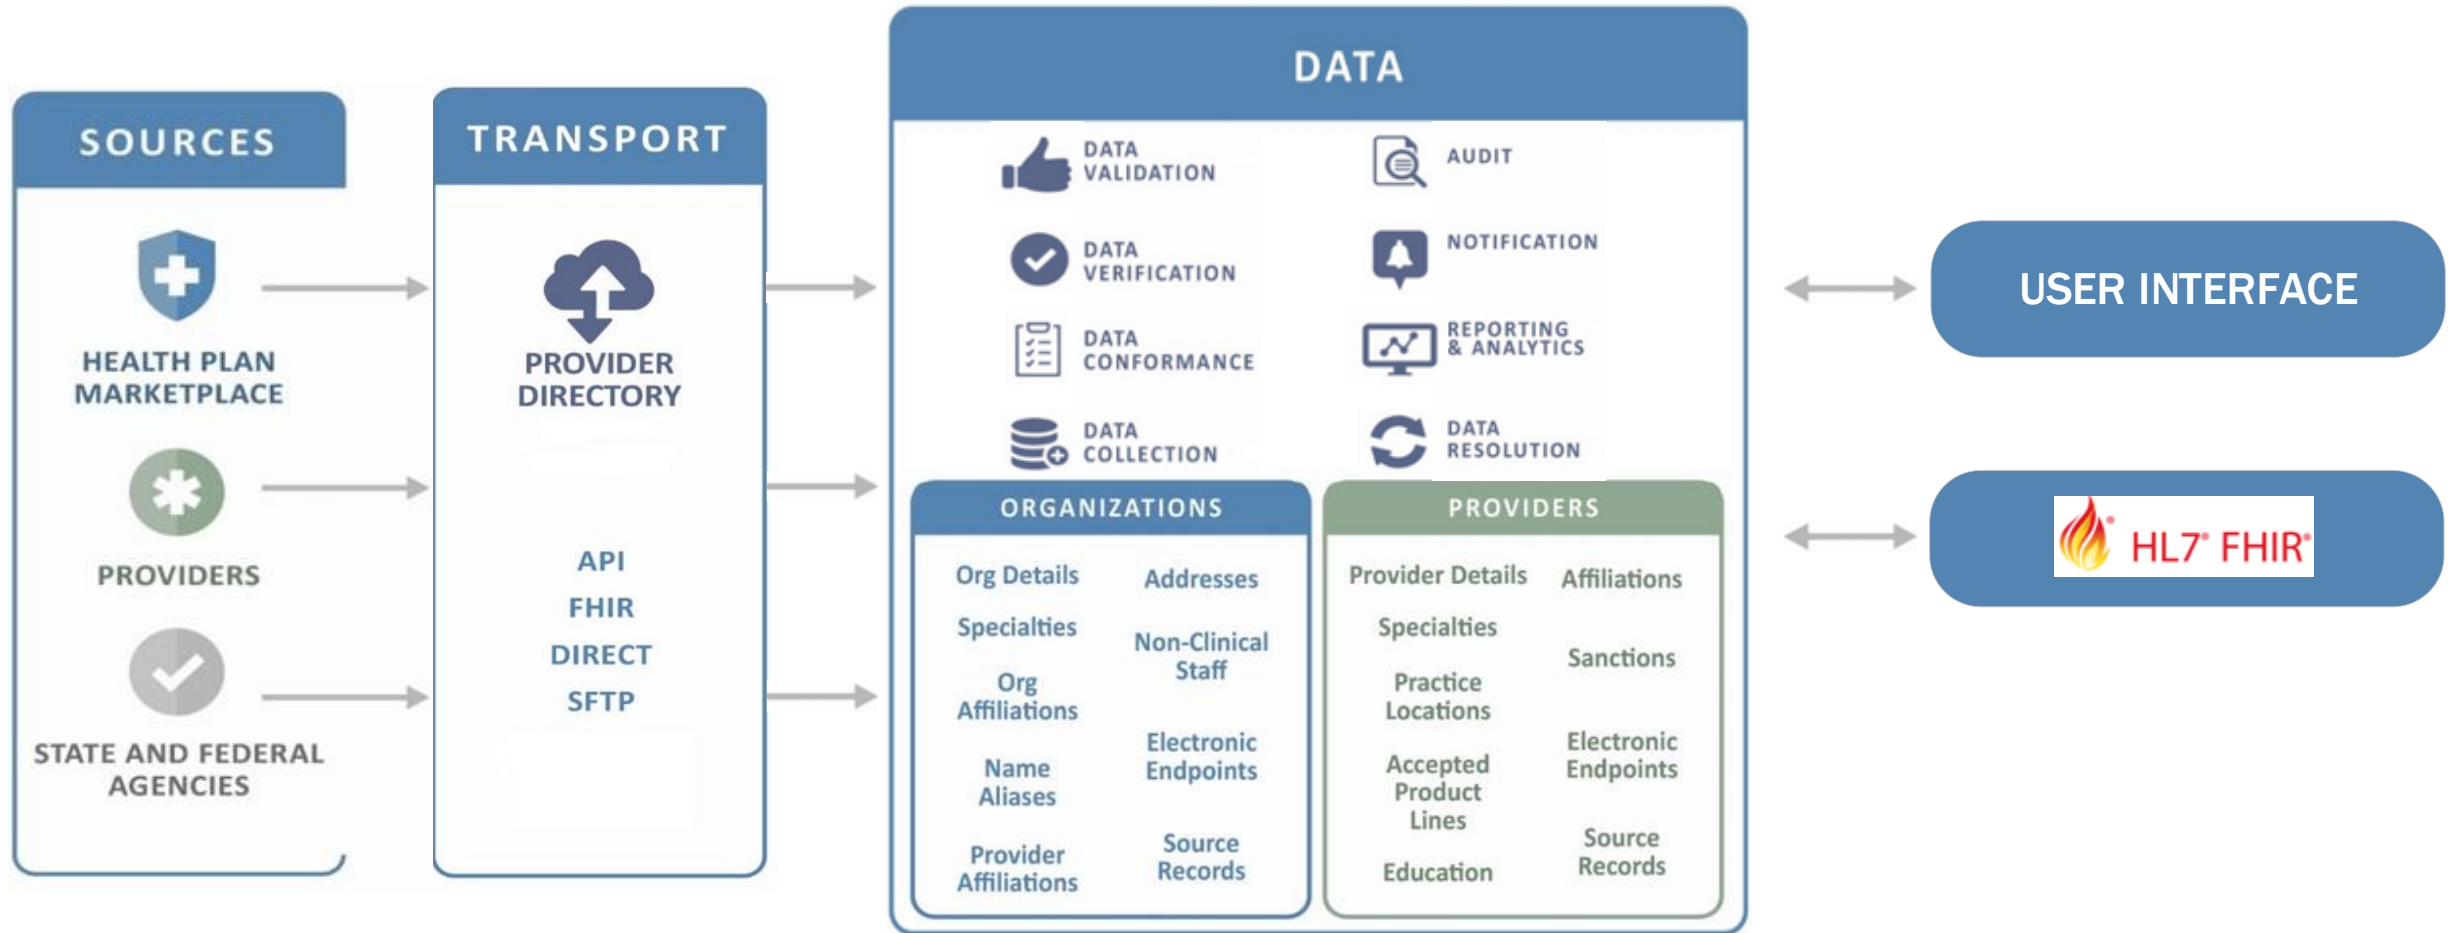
SOURCES

HEALTH PLAN MARKETPLACE

PROVIDERS

STATE AND FEDERAL AGENCIES

TRANSPORT

PROVIDER DIRECTORY

API
FHIR
DIRECT
SFTP

DATA

DATA VALIDATION

AUDIT

DATA VERIFICATION

NOTIFICATION

DATA CONFORMANCE

REPORTING & ANALYTICS

DATA COLLECTION

DATA RESOLUTION

ORGANIZATIONS

Org Details
Addresses
Specialties
Non-Clinical Staff
Org Affiliations
Electronic Endpoints
Name Aliases
Source Records
Provider Affiliations

PROVIDERS

Provider Details
Affiliations
Specialties
Sanctions
Practice Locations
Electronic Endpoints
Accepted Product Lines
Source Records
Education

USER INTERFACE

HL7® FHIR®